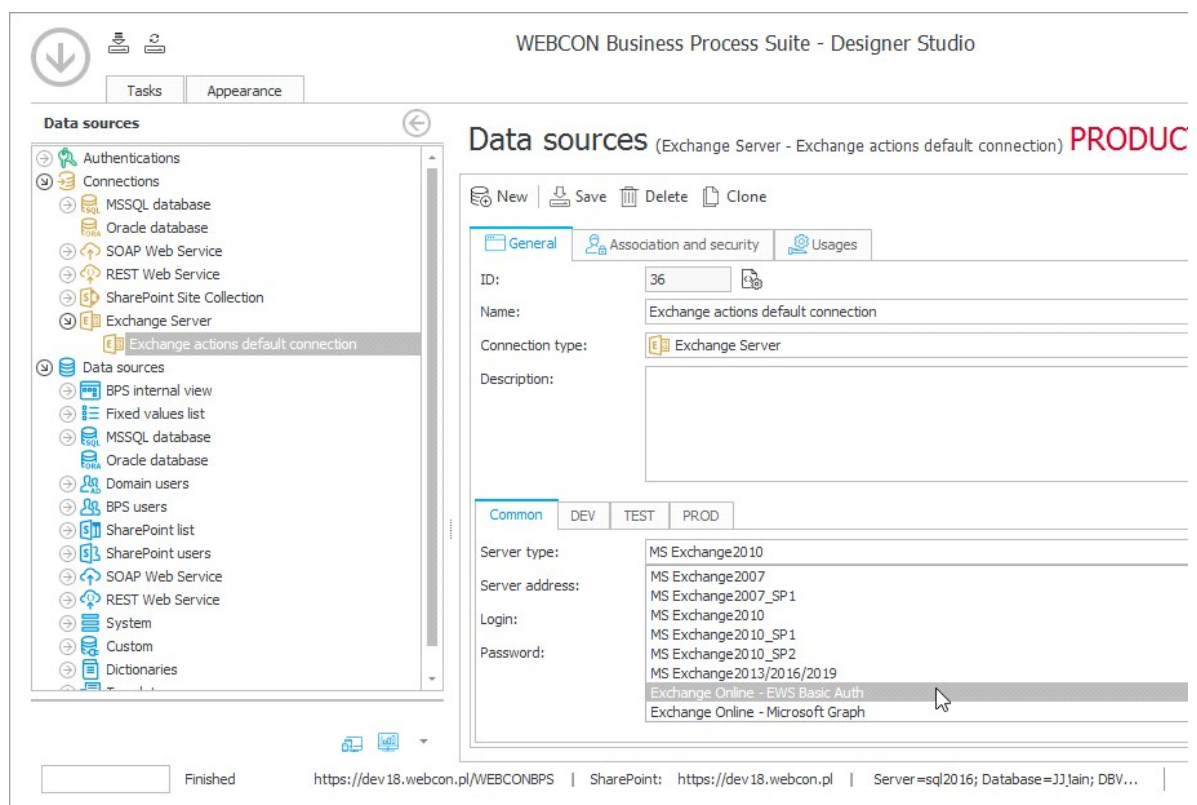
WEBCON Business Process Suite - Designer Studio

Tasks Appearance

Data sources

Authentications
Connections
MSSQL database
Oracle database
SOAP Web Service
REST Web Service
SharePoint Site Collection
Exchange Server
Exchange actions default connection
Data sources
BPS internal view
Fixed values list
MSSQL database
Oracle database
Domain users
BPS users
SharePoint list
SharePoint users
SOAP Web Service
REST Web Service
System
Custom
Dictionaries

Data sources (Exchange Server - Exchange actions default connection) PRODUC

New | Save Delete Clone

General Association and security Usages

ID: 36
Name: Exchange actions default connection
Connection type: Exchange Server
Description:

Common DEV TEST PROD

Server type: MS Exchange2010
Server address:
Login:
Password:

MS Exchange2007
MS Exchange2007_SP1
MS Exchange2010
MS Exchange2010_SP1
MS Exchange2010_SP2
MS Exchange2013/2016/2019
Exchange Online - EWS Basic Auth
Exchange Online - Microsoft Graph

Finished https://dev18.webcon.pl/WEBCONBPS | SharePoint: https://dev18.webcon.pl | Server=sql2016; Database=JJ1ain; DBV...